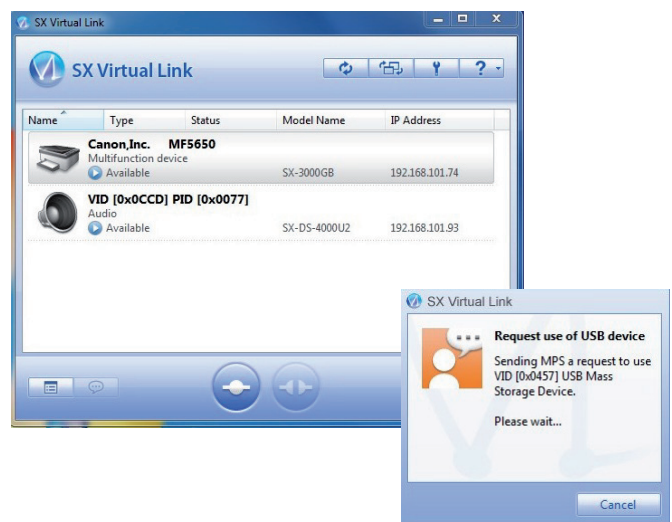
SX Virtual Link

SX Virtual Link

| Name | Type | Status | Model Name | IP Address |
|---|---|---|---|---|
| Canon,Inc. MF5650 Multifunction device Available | | | SX-3000GB | 192.168.101.74 |
| VID [0x0CCD] PID [0x0077] Audio Available | | | SX-DS-4000U2 | 192.168.101.93 |

SX Virtual Link

Request use of USB device

Sending MPS a request to use VID [0x0457] USB Mass Storage Device.

Please wait...

Cancel